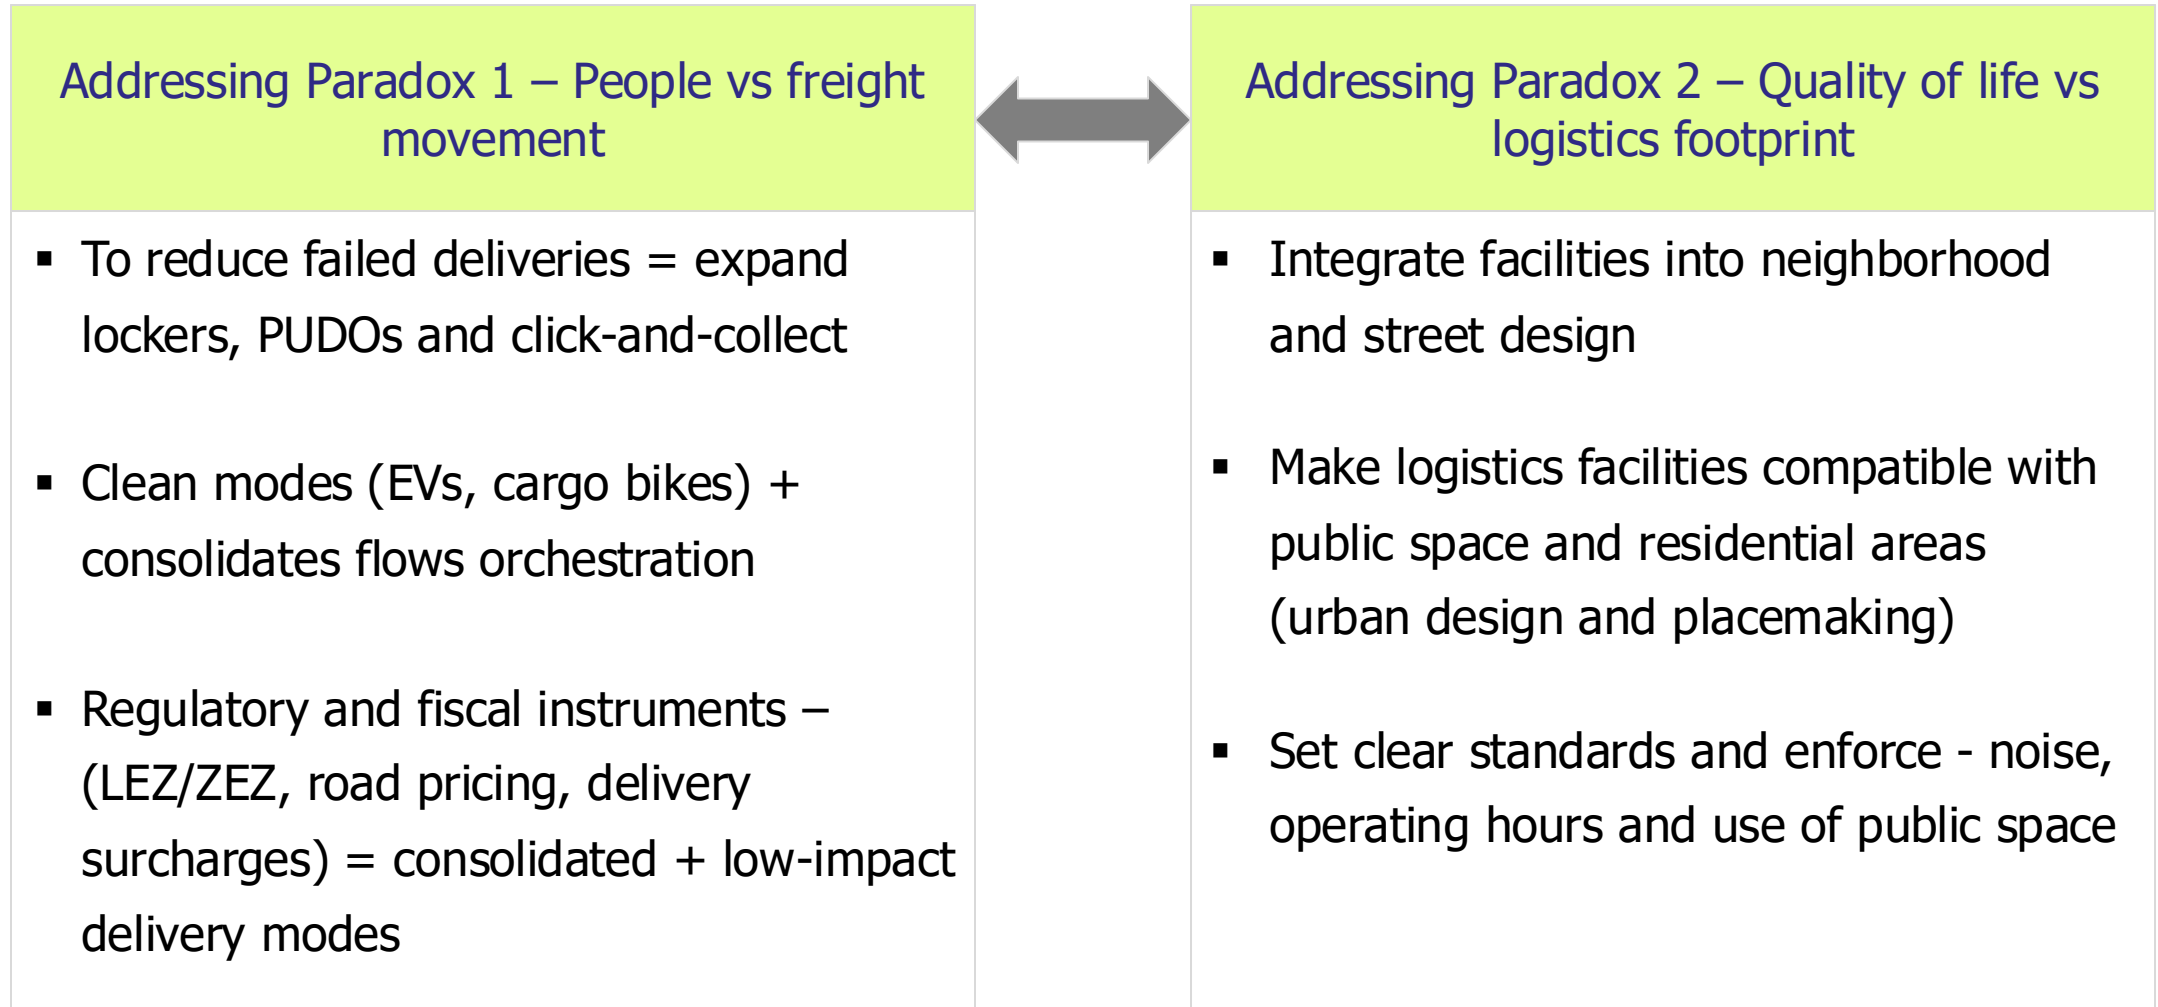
Addressing Paradox 1 – People vs freight movement

▪ To reduce failed deliveries = expand lockers, PUDOs and click-and-collect

▪ Clean modes (EVs, cargo bikes) + consolidates flows orchestration

▪ Regulatory and fiscal instruments – (LEZ/ZEZ, road pricing, delivery surcharges) = consolidated + low-impact delivery modes

Addressing Paradox 2 – Quality of life vs logistics footprint

▪ Integrate facilities into neighborhood and street design

▪ Make logistics facilities compatible with public space and residential areas (urban design and placemaking)

▪ Set clear standards and enforce - noise, operating hours and use of public space